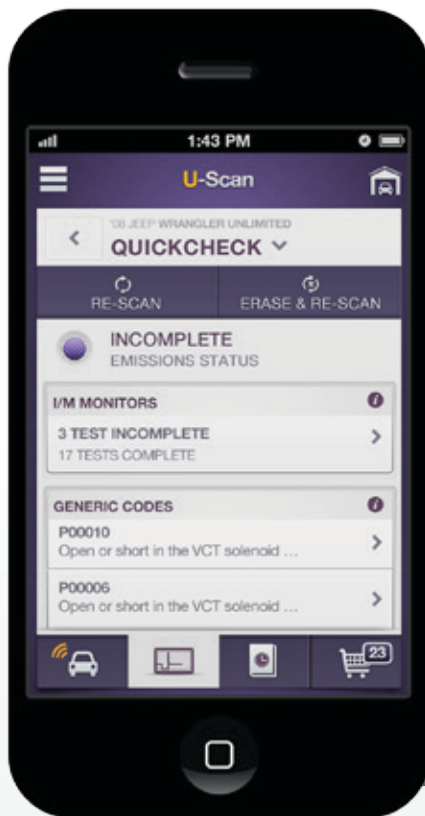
1:43 PM

U-Scan

'08 JEEP WRANGLER UNLIMITED
QUICKCHECK

RE-SCAN

ERASE & RE-SCAN

INCOMPLETE
EMISSIONS STATUS

I/M MONITORS

3 TEST INCOMPLETE
17 TESTS COMPLETE

GENERIC CODES

P00010
Open or short in the VCT solenoid ...

P00006
Open or short in the VCT solenoid ...

23